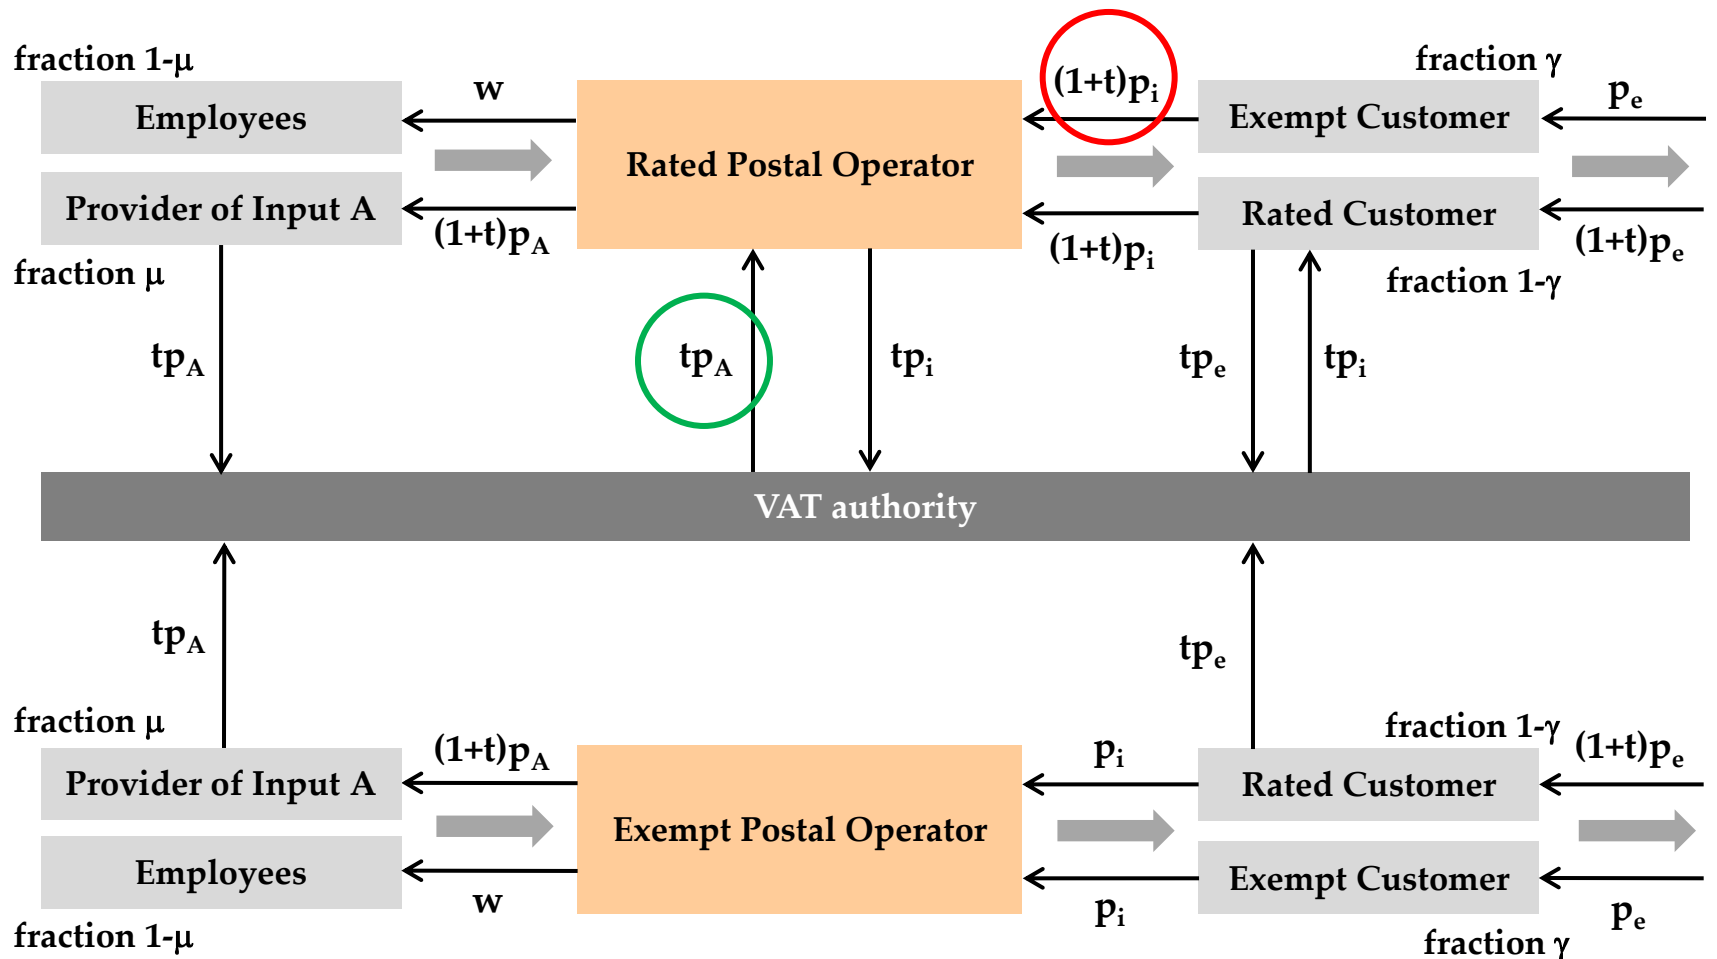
fraction 1-μ

Employees

w

Rated Postal Operator

$(1+t)p_i$

fraction γ

Exempt Customer

$p_e$

Provider of Input A

$(1+t)p_A$

Rated Customer

$(1+t)p_i$

$(1+t)p_e$

fraction μ

fraction 1-γ

$tp_A$

$tp_A$

$tp_i$

$tp_e$

$tp_i$

VAT authority

$tp_A$

$tp_e$

fraction μ

fraction 1-γ

$(1+t)p_A$

$p_i$

$(1+t)p_e$

Provider of Input A

Rated Customer

Exempt Postal Operator

Employees

Exempt Customer

w

$p_i$

$p_e$

fraction 1-μ

fraction γ